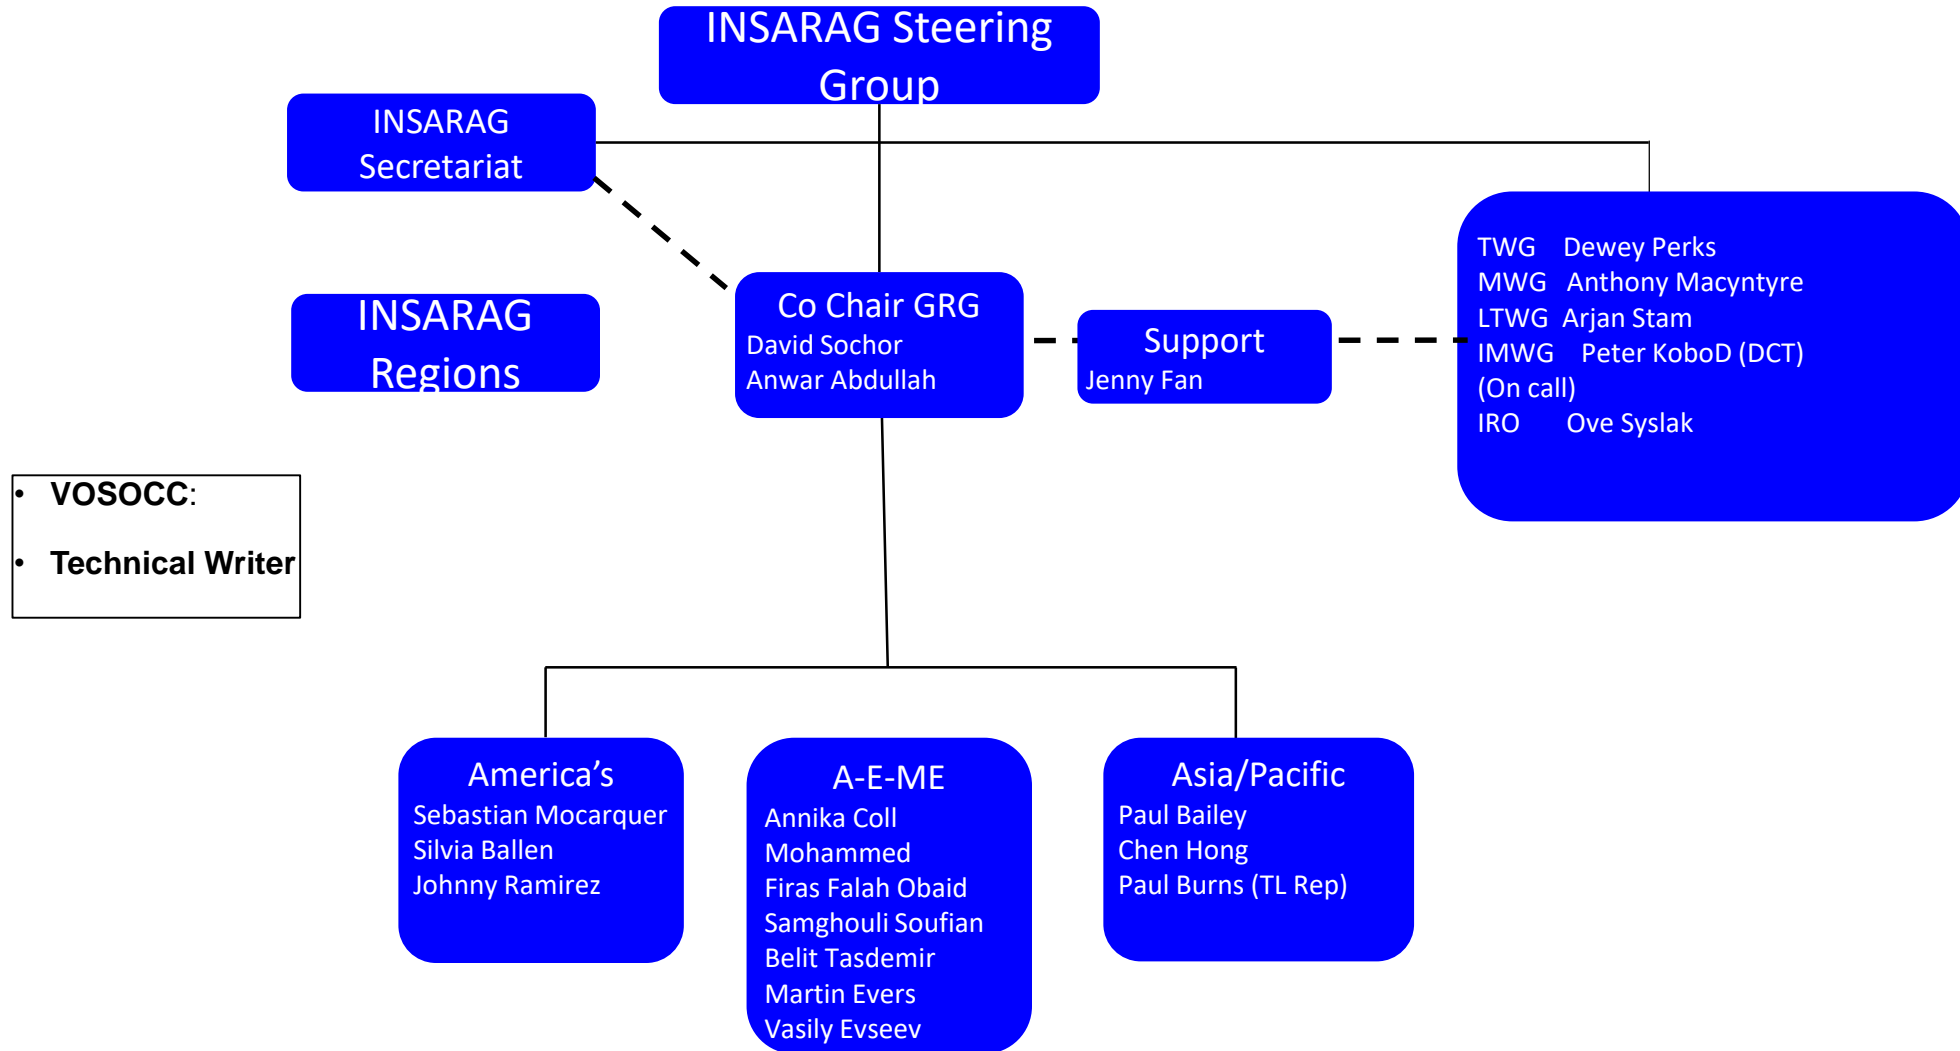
INSARAG Steering Group

INSARAG Secretariat

INSARAG Regions

Co Chair GRG
David Sochor
Anwar Abdullah

Support
Jenny Fan

TWG Dewey Perks
MWG Anthony Macyntyre
LTWG Arjan Stam
IMWG Peter KoboD (DCT)
(On call)
IRO Ove Syslak

• **VOSOCC**:
• **Technical Writer**

America's
Sebastian Mocarquer
Silvia Ballen
Johnny Ramirez

A-E-ME
Annika Coll
Mohammed
Firas Falah Obaid
Samghouli Soufian
Belit Tasdemir
Martin Evers
Vasily Evseev

Asia/Pacific
Paul Bailey
Chen Hong
Paul Burns (TL Rep)